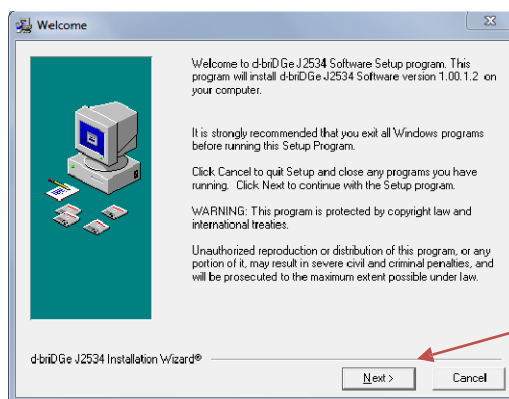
Welcome

Welcome to d-briDGe J2534 Software Setup program. This program will install d-briDGe J2534 Software version 1.00.1.2 on your computer.

It is strongly recommended that you exit all Windows programs before running this Setup Program.

Click Cancel to quit Setup and close any programs you have running. Click Next to continue with the Setup program.

WARNING: This program is protected by copyright law and international treaties.

Unauthorized reproduction or distribution of this program, or any portion of it, may result in severe civil and criminal penalties, and will be prosecuted to the maximum extent possible under law.

d-briDGe J2534 Installation Wizard®

Next >

Cancel